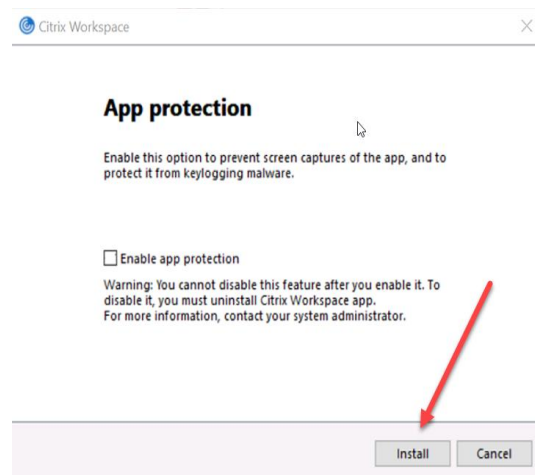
Citrix Workspace

App protection

Enable this option to prevent screen captures of the app, and to protect it from keylogging malware.

Enable app protection

Warning: You cannot disable this feature after you enable it. To disable it, you must uninstall Citrix Workspace app.
For more information, contact your system administrator.

Install Cancel